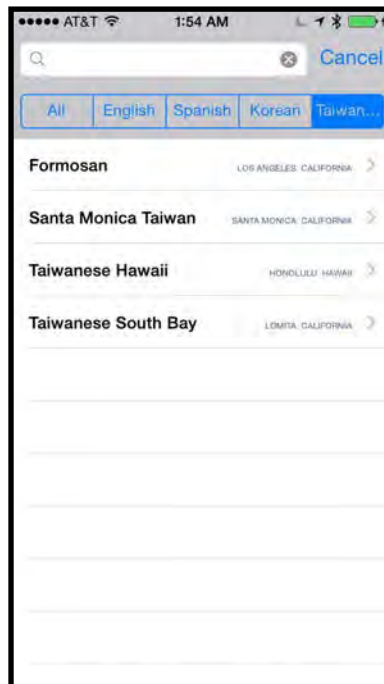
••••• AT&T 1:54 AM

Cancel

All | English | Spanish | Korean | Taiwan...

Formosan LOS ANGELES, CALIFORNIA

Santa Monica Taiwan SANTA MONICA, CALIFORNIA

Taiwanese Hawaii HONOLULU, HAWAII

Taiwanese South Bay LOMITA, CALIFORNIA